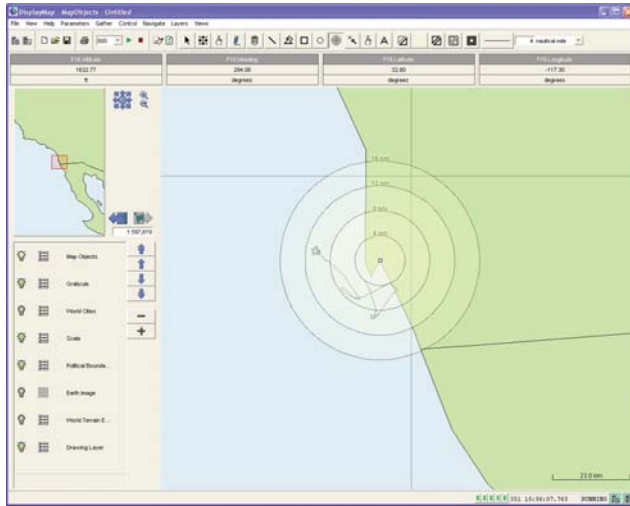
DisplayMap - MapObjects - Untitled

File View Help Parameters Gather Control Navigate Layers Views

4 nautical mile

| F16 Altitude | F16 Heading | F16 Latitude | F16 Longitude |
|---|---|---|---|
| 1632.77 | 284.08 | 32.80 | -117.30 |
| ft | degrees | degrees | degrees |

1,597,819

Map Objects

Graticule

World Cities

Scale

Political Bounda...

Earth Image

World Terrain E...

Drawing Layer

16 nm

12 nm

8 nm

4 nm

23.0 km

351 15:56:07.765 RUNNING